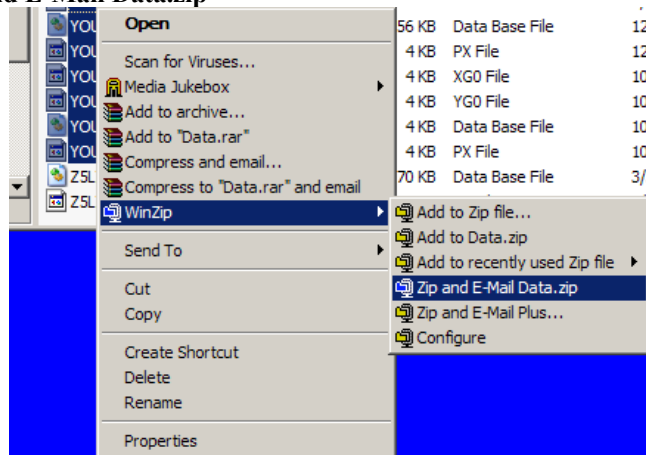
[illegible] E-Mail Data.zip

YOU
YOU
YOU
YOU
YOU
YOU
Z5L
Z5L

Open
Scan for Viruses...
Media Jukebox
Add to archive...
Add to "Data.rar"
Compress and email...
Compress to "Data.rar" and email
WinZip
Send To
Cut
Copy
Create Shortcut
Delete
Rename
Properties

56 KB Data Base File 12
4 KB PX File 12
4 KB XG0 File 10
4 KB YG0 File 10
4 KB Data Base File 10
4 KB PX File 10
70 KB Data Base File 3/

Add to Zip file...
Add to Data.zip
Add to recently used Zip file
Zip and E-Mail Data.zip
Zip and E-Mail Plus...
Configure